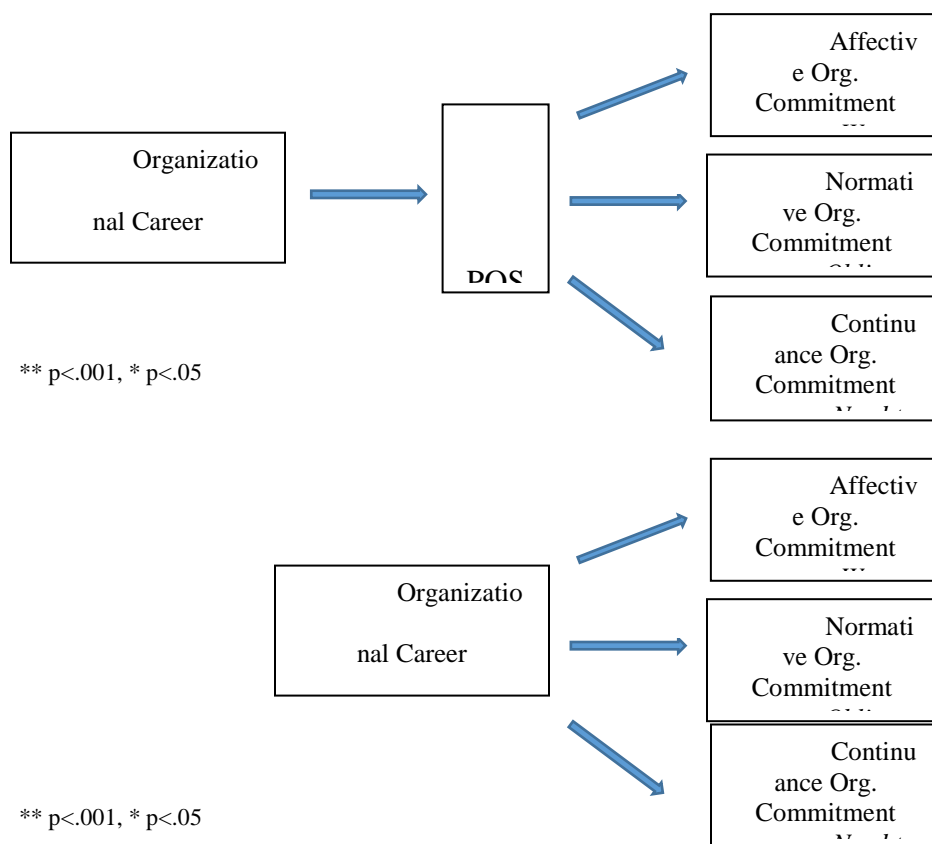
Affectiv e Org. Commitment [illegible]

Organizatio

nal Career

POS

Normati ve Org. Commitment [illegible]

Continu ance Org. Commitment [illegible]

** p<.001, * p<.05

Affectiv e Org. Commitment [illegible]

Organizatio

nal Career

Normati ve Org. Commitment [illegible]

Continu ance Org. Commitment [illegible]

** p<.001, * p<.05